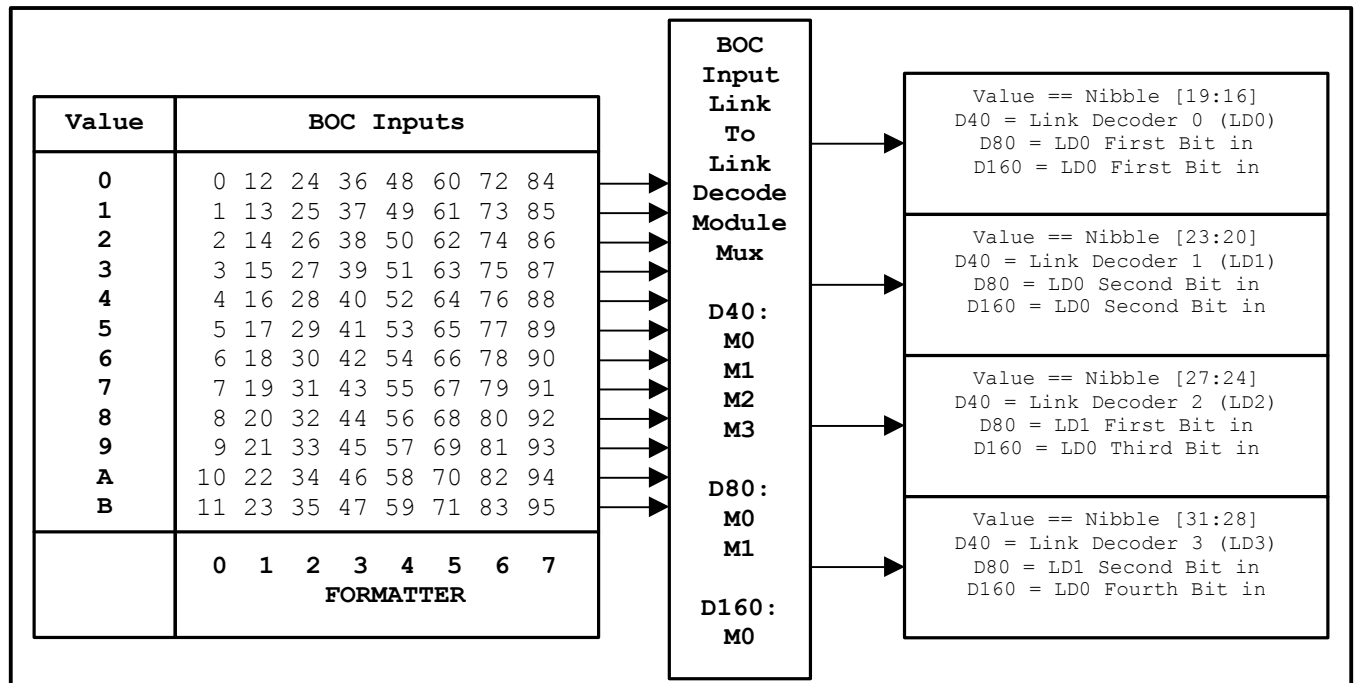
| Value | BOC Inputs |
|---|---|
| 0 | 0 12 24 36 48 60 72 84 |
| 1 | 1 13 25 37 49 61 73 85 |
| 2 | 2 14 26 38 50 62 74 86 |
| 3 | 3 15 27 39 51 63 75 87 |
| 4 | 4 16 28 40 52 64 76 88 |
| 5 | 5 17 29 41 53 65 77 89 |
| 6 | 6 18 30 42 54 66 78 90 |
| 7 | 7 19 31 43 55 67 79 91 |
| 8 | 8 20 32 44 56 68 80 92 |
| 9 | 9 21 33 45 57 69 81 93 |
| A | 10 22 34 46 58 70 82 94 |
| B | 11 23 35 47 59 71 83 95 |
| | 0 1 2 3 4 5 6 7 FORMATTER |

BOC Input Link To Link Decode Module Mux

D40: M0 M1 M2 M3

D80: M0 M1

D160: M0

Value == Nibble [19:16]
D40 = Link Decoder 0 (LD0)
D80 = LD0 First Bit in
D160 = LD0 First Bit in

Value == Nibble [23:20]
D40 = Link Decoder 1 (LD1)
D80 = LD0 Second Bit in
D160 = LD0 Second Bit in

Value == Nibble [27:24]
D40 = Link Decoder 2 (LD2)
D80 = LD1 First Bit in
D160 = LD0 Third Bit in

Value == Nibble [31:28]
D40 = Link Decoder 3 (LD3)
D80 = LD1 Second Bit in
D160 = LD0 Fourth Bit in